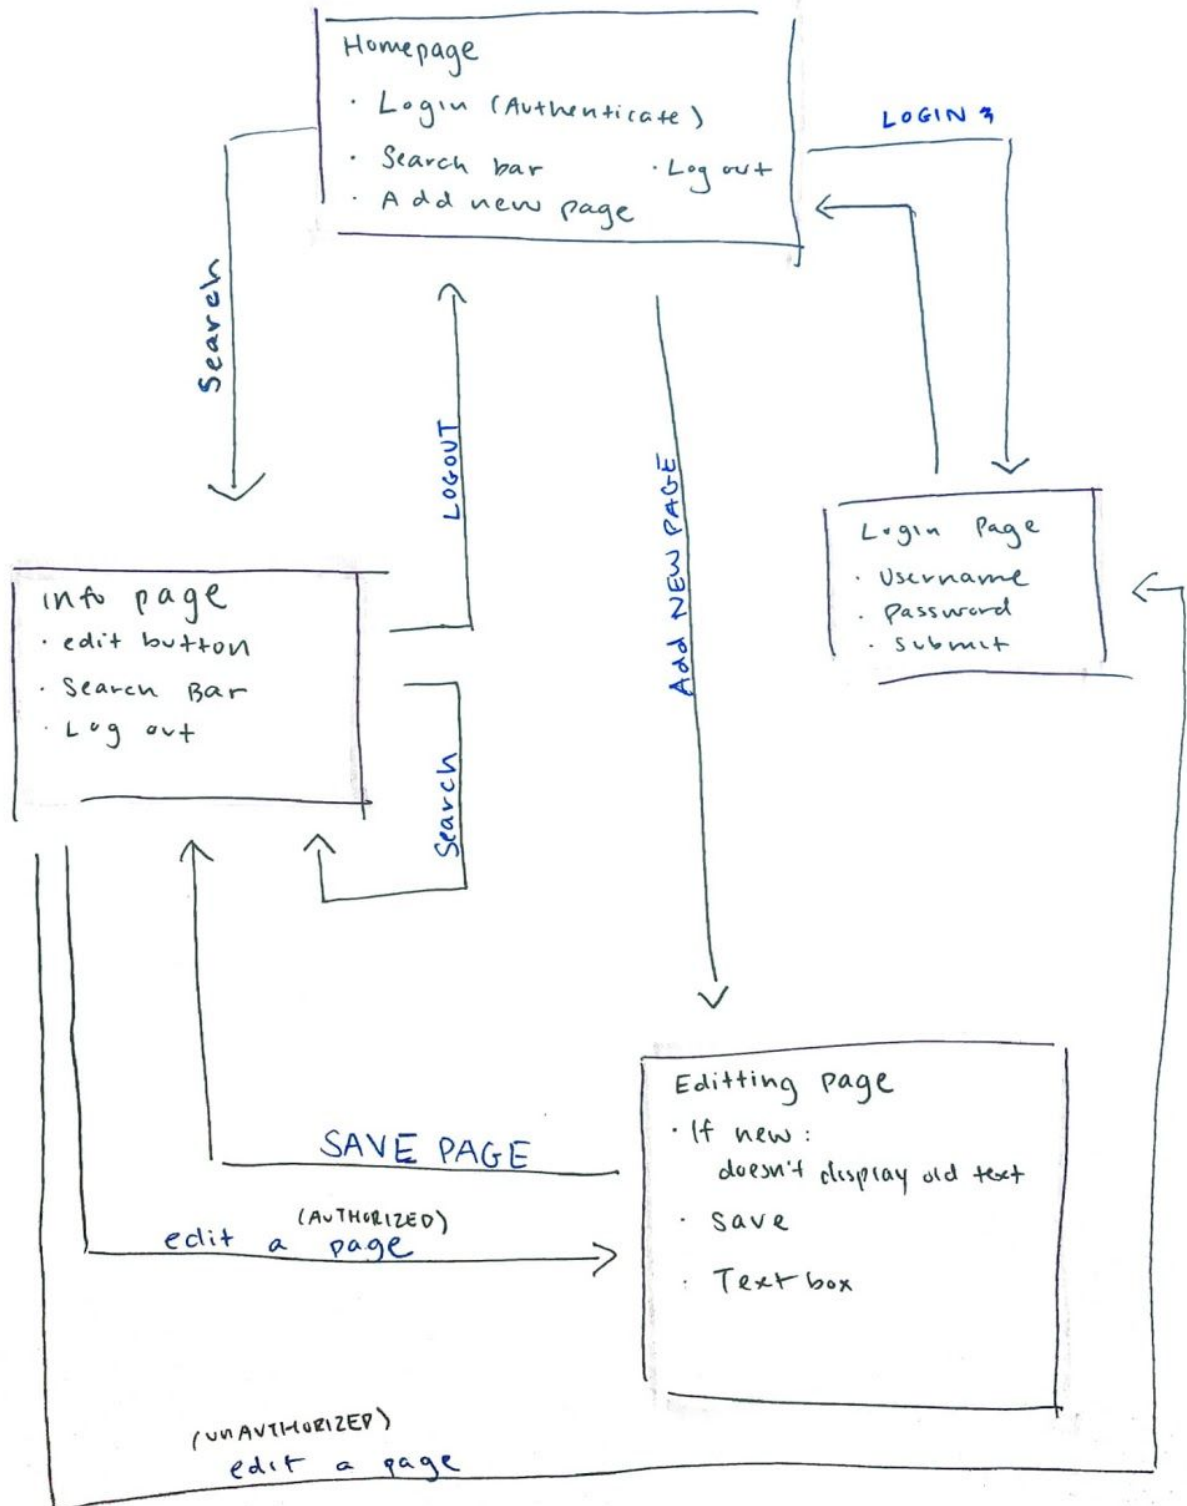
Homepage
· Login (Authenticate)
· Search bar
· Log out
· Add new page

LOGIN

Search

LOGOUT

Add NEW PAGE

Login Page
· Username
· Password
· Submit

info page
· edit button
· Search Bar
· Log out

Search

Editting page
· If new: doesn't display old text
· Save
· Text box

SAVE PAGE

(AUTHORIZED)
edit a page

(UNAUTHORIZED)
edit a page